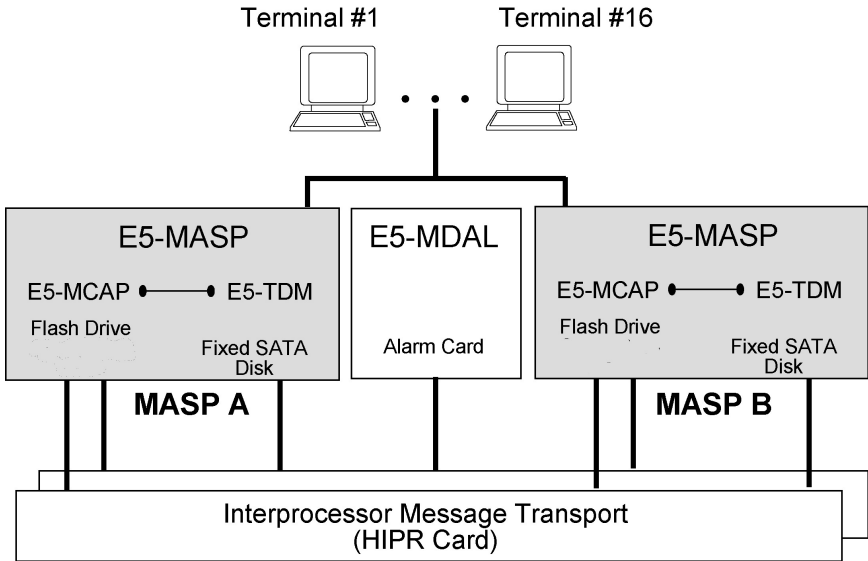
Terminal #1

Terminal #16

E5-MASP

E5-MCAP

E5-TDM

Flash Drive

Fixed SATA Disk

MASP A

E5-MDAL

Alarm Card

E5-MASP

E5-MCAP

E5-TDM

Flash Drive

Fixed SATA Disk

MASP B

Interprocessor Message Transport
(HIPR Card)